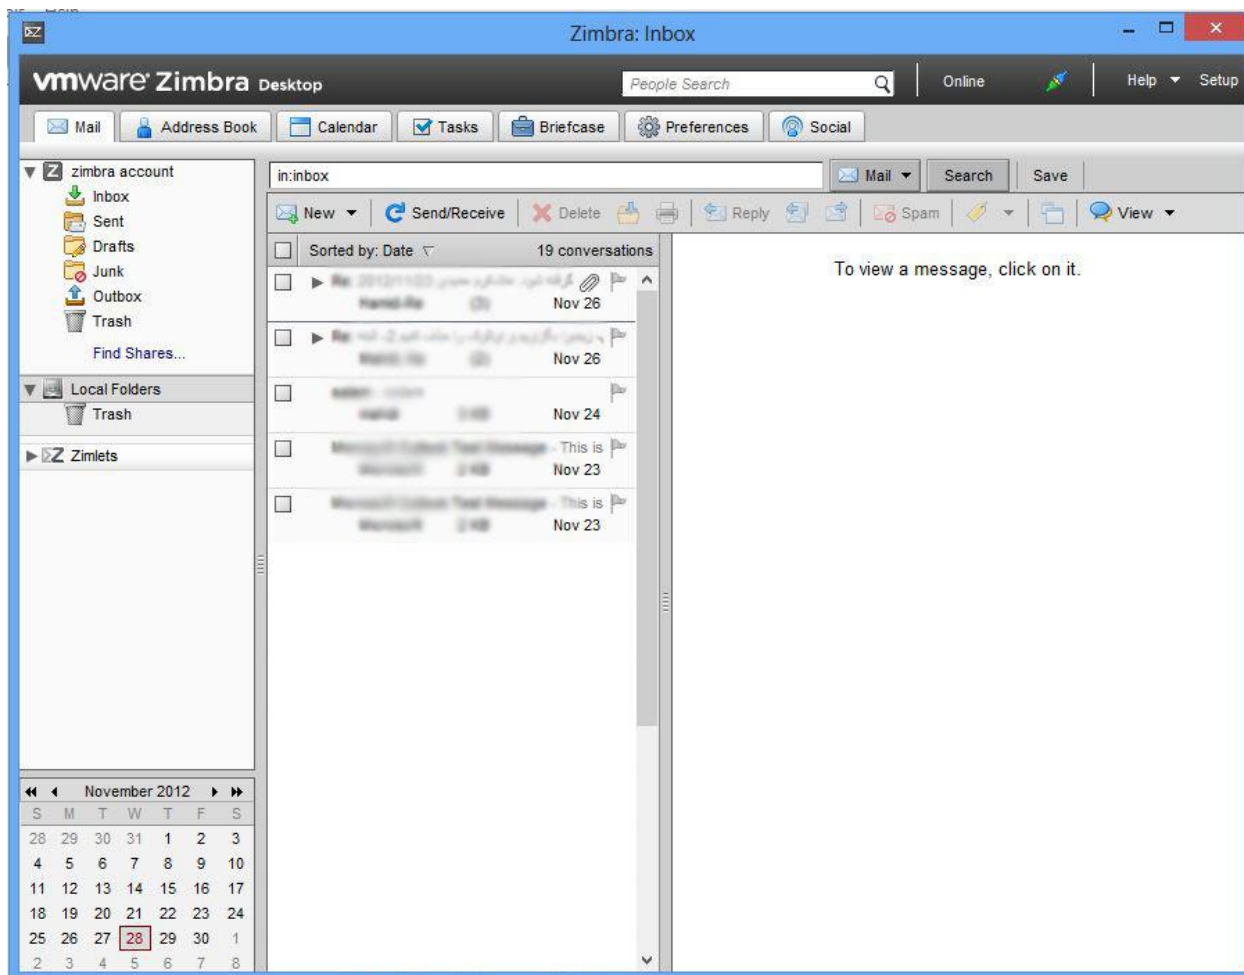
Zimbra: Inbox

vmware Zimbra Desktop

People Search

Online

Help

Setup

Mail

Address Book

Calendar

Tasks

Briefcase

Preferences

Social

zimbra account

Inbox

Sent

Drafts

Junk

Outbox

Trash

Find Shares...

Local Folders

Trash

Zimlets

in:inbox

Mail

Search

Save

New

Send/Receive

Delete

Reply

Spam

View

Sorted by: Date

19 conversations

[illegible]

Nov 26

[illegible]

Nov 26

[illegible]

Nov 24

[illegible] - This is

Nov 23

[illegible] - This is

Nov 23

To view a message, click on it.

November 2012

| S | M | T | W | T | F | S |
|---|---|---|---|---|---|---|
| 28 | 29 | 30 | 31 | 1 | 2 | 3 |
| 4 | 5 | 6 | 7 | 8 | 9 | 10 |
| 11 | 12 | 13 | 14 | 15 | 16 | 17 |
| 18 | 19 | 20 | 21 | 22 | 23 | 24 |
| 25 | 26 | 27 | 28 | 29 | 30 | 1 |
| 2 | 3 | 4 | 5 | 6 | 7 | 8 |